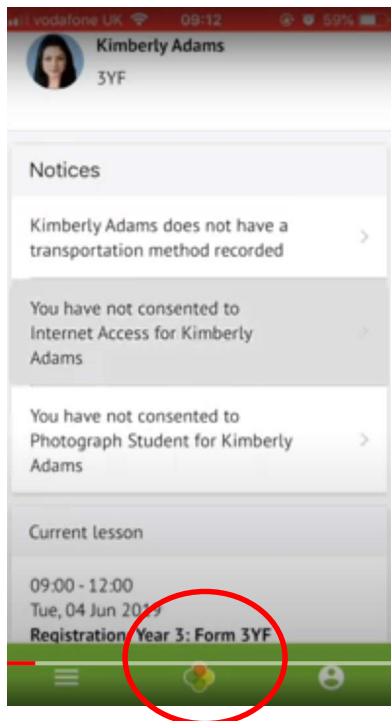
vodafone UK 09:12 59%

Kimberly Adams
3YF

Notices

Kimberly Adams does not have a transportation method recorded

You have not consented to Internet Access for Kimberly Adams

You have not consented to Photograph Student for Kimberly Adams

Current lesson

09:00 - 12:00
Tue, 04 Jun 2019
Registration Year 3: Form 3YF